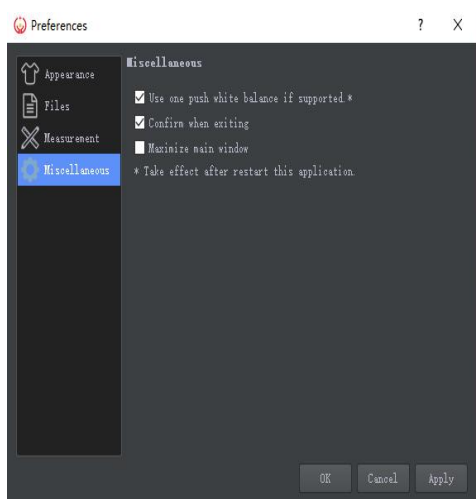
Preferences

?

X

Appearance

Files

Measurement

Miscellaneous

Miscellaneous

Use one push white balance if supported.*

Confirm when exiting

Maximize main window

* Take effect after restart this application.

OK

Cancel

Apply